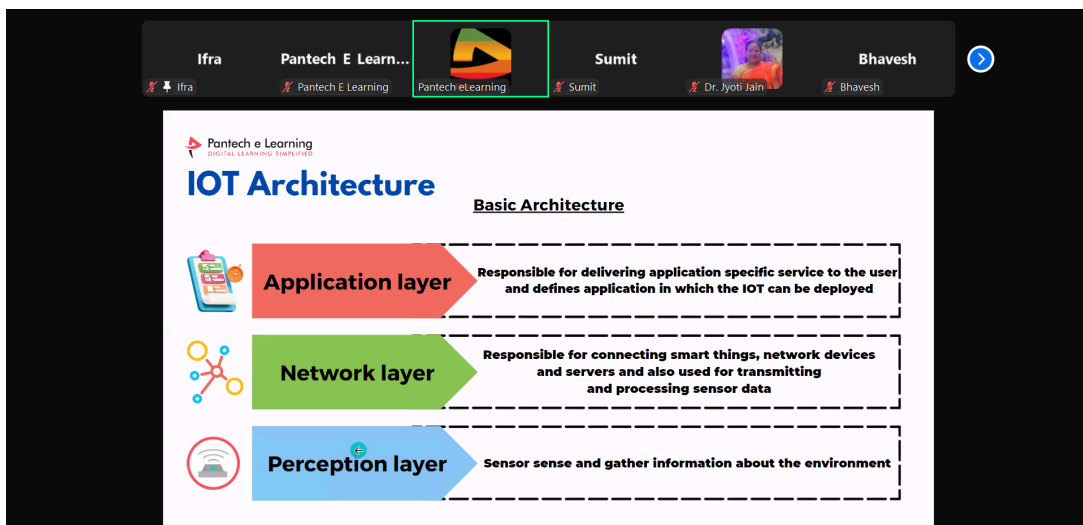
Ifra
Ifra
Pantech E Learn...
Pantech E Learning
Pantech eLearning
Sumit
Sumit
Dr. Jyoti Jain
Bhavesh
Bhavesh

Pantech e Learning
DIGITAL LEARNING SIMPLIFIED

IOT Architecture

Basic Architecture

Application layer
Responsible for delivering application specific service to the user and defines application in which the IOT can be deployed

Network layer
Responsible for connecting smart things, network devices and servers and also used for transmitting and processing sensor data

Perception layer
Sensor sense and gather information about the environment